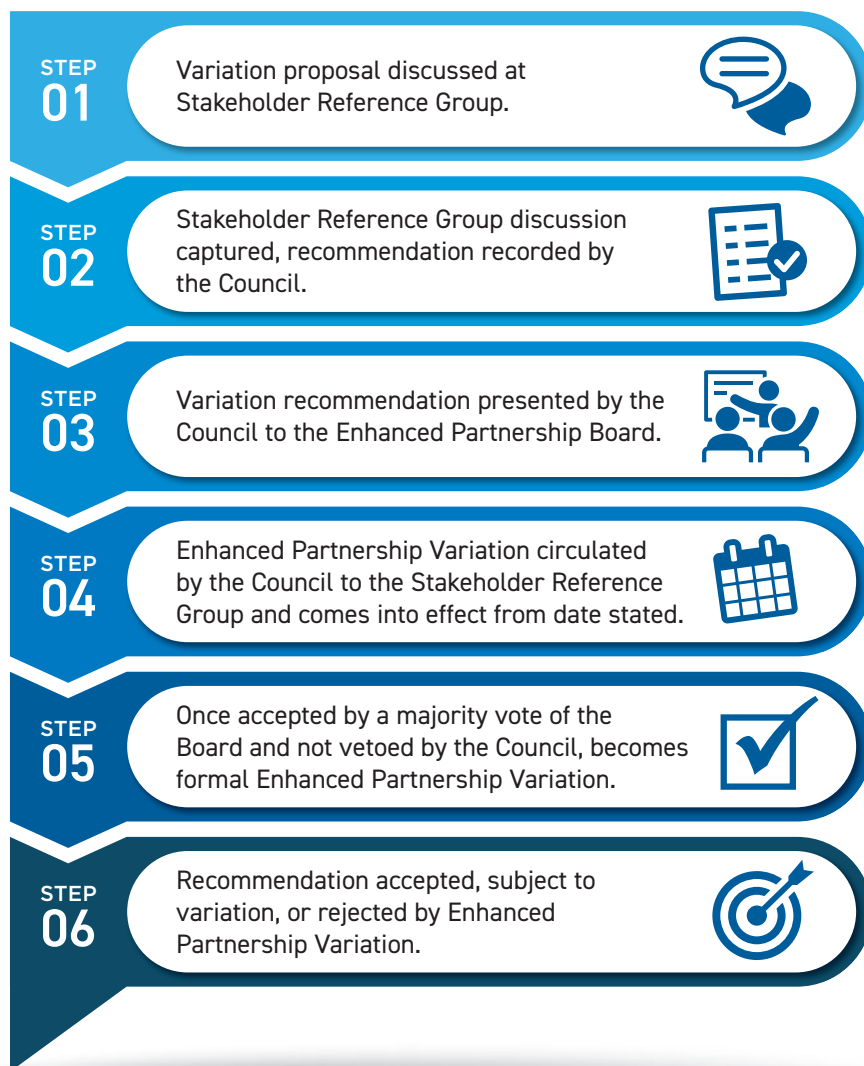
STEP 01
Variation proposal discussed at Stakeholder Reference Group.

STEP 02
Stakeholder Reference Group discussion captured, recommendation recorded by the Council.

STEP 03
Variation recommendation presented by the Council to the Enhanced Partnership Board.

STEP 04
Enhanced Partnership Variation circulated by the Council to the Stakeholder Reference Group and comes into effect from date stated.

STEP 05
Once accepted by a majority vote of the Board and not vetoed by the Council, becomes formal Enhanced Partnership Variation.

STEP 06
Recommendation accepted, subject to variation, or rejected by Enhanced Partnership Variation.